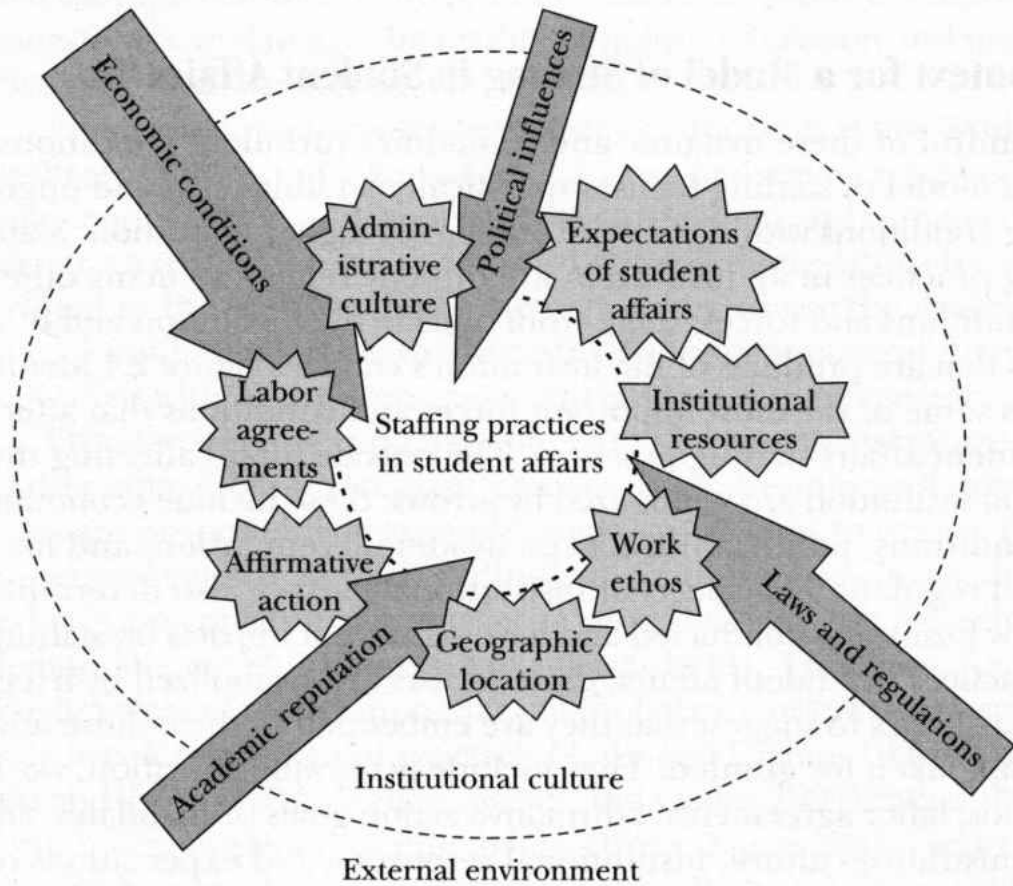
Economic conditions

Political influences

Administrative culture

Expectations of student affairs

Labor agreements

Staffing practices in student affairs

Institutional resources

Affirmative action

Work ethos

Geographic location

Academic reputation

Laws and regulations

Institutional culture

External environment